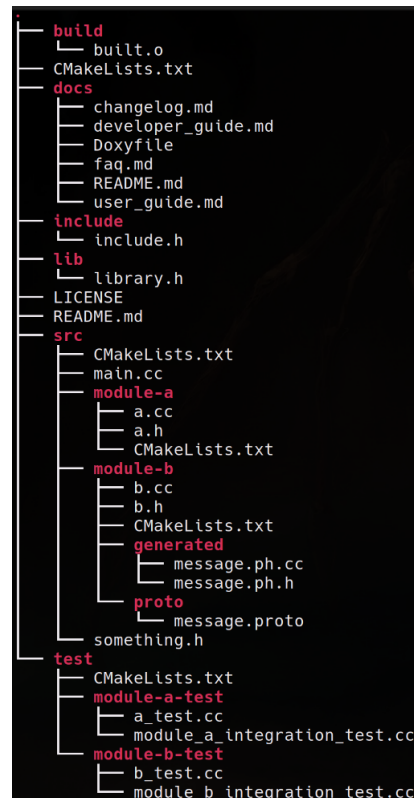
.
├── build
│   └── built.o
├── CMakeLists.txt
├── docs
│   ├── changelog.md
│   ├── developer_guide.md
│   ├── Doxyfile
│   ├── faq.md
│   ├── README.md
│   └── user_guide.md
├── include
│   └── include.h
├── lib
│   └── library.h
├── LICENSE
├── README.md
├── src
│   ├── CMakeLists.txt
│   ├── main.cc
│   ├── module-a
│   │   ├── a.cc
│   │   ├── a.h
│   │   └── CMakeLists.txt
│   ├── module-b
│   │   ├── b.cc
│   │   ├── b.h
│   │   ├── CMakeLists.txt
│   │   ├── generated
│   │   │   ├── message.ph.cc
│   │   │   └── message.ph.h
│   │   └── proto
│   │       └── message.proto
│   └── something.h
└── test
    ├── CMakeLists.txt
    ├── module-a-test
    │   ├── a_test.cc
    │   └── module_a_integration_test.cc
    └── module-b-test
        ├── b_test.cc
        └── module_b_integration_test.cc